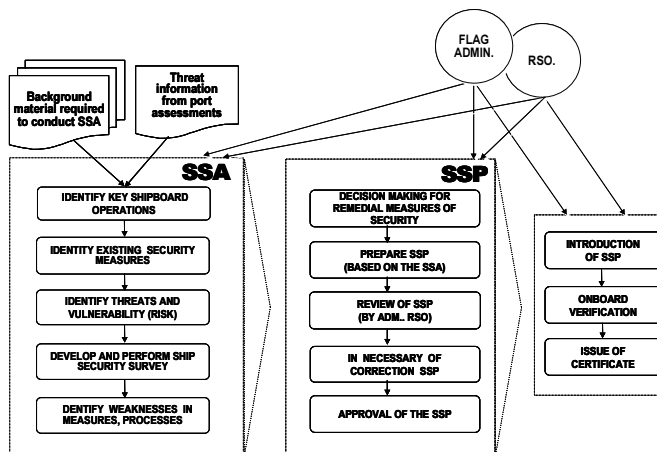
FLAG ADMIN.

RSO.

Background material required to conduct SSA

Threat information from port assessments

SSA

IDENTIFY KEY SHIPBOARD OPERATIONS

IDENTITY EXISTING SECURITY MEASURES

IDENTIFY THREATS AND VULNERABILITY (RISK)

DEVELOP AND PERFORM SHIP SECURITY SURVEY

DENTIFY WEAKNESSES IN MEASURES, PROCESSES

SSP

DECISION MAKING FOR REMEDIAL MEASURES OF SECURITY

PREPARE SSP (BASED ON THE SSA)

REVIEW OF SSP (BY ADM., RSO)

IN NECESSARY OF CORRECTION SSP

APPROVAL OF THE SSP

INTRODUCTION OF SSP

ONBOARD VERIFICATION

ISSUE OF CERTIFICATE